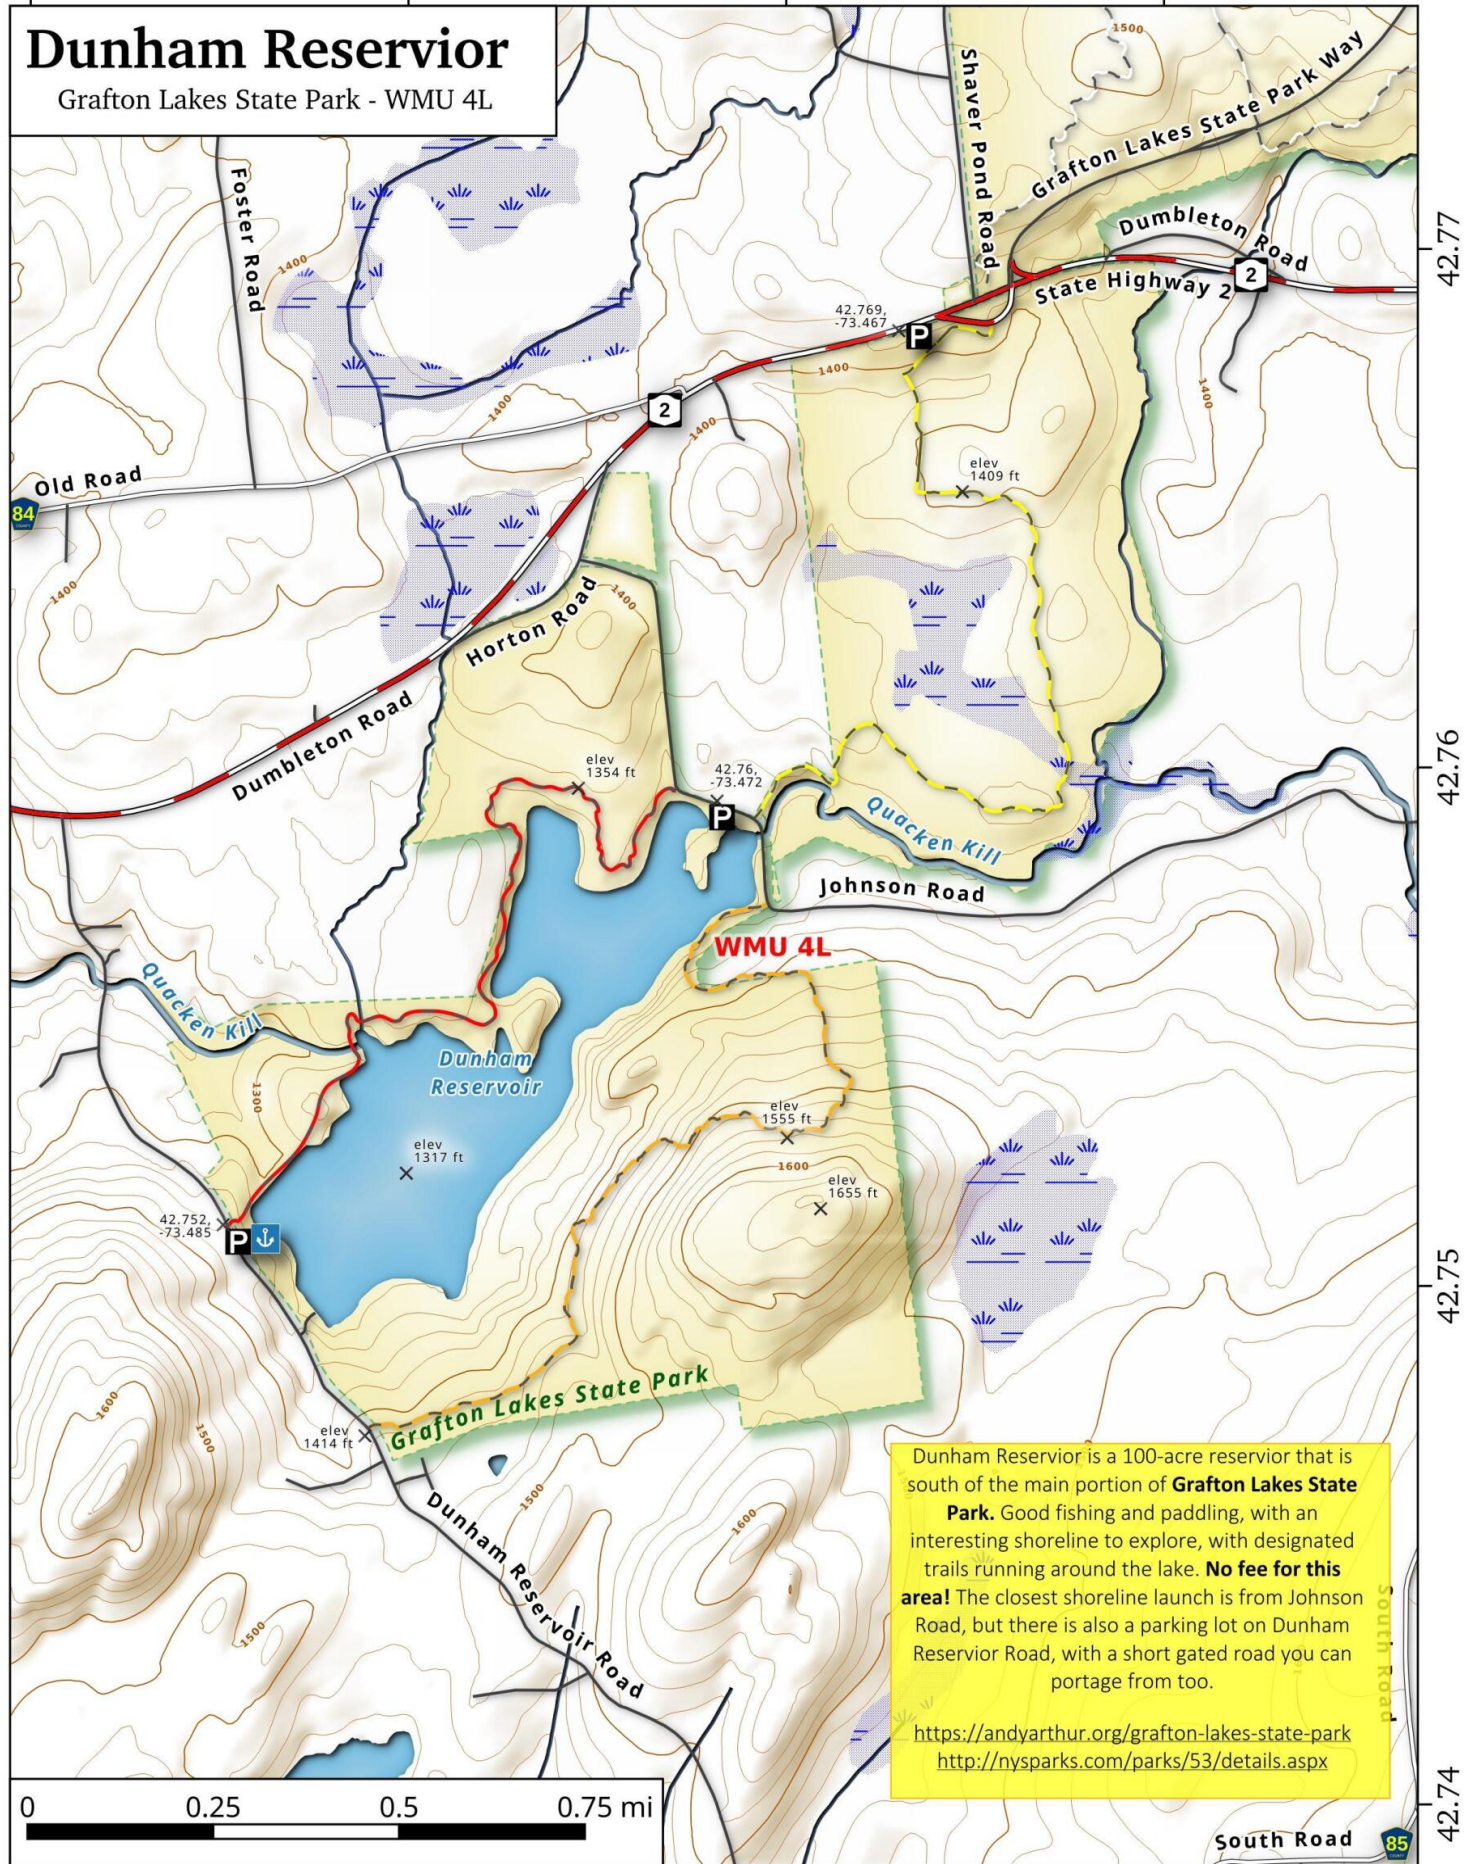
Dunham Reservior
Grafton Lakes State Park - WMU 4L

1500
Shaver Pond Road
Grafton Lakes State Park Way
Foster Road
1400
Dumbleton Road
2
State Highway 2
42.77
42.769, -73.467
P
1400
1400
2
1400
1400
Old Road
84
elev 1409 ft
1400
1400
Horton Road
Dumbleton Road
elev 1354 ft
42.76, -73.472
P
Quacken Kill
42.76
Johnson Road
WMU 4L
Quacken Kill
Dunham Reservoir
1300
elev 1555 ft
1600
elev 1317 ft
elev 1655 ft
42.752, -73.485
P
42.75
Grafton Lakes State Park
1600
1500
elev 1414 ft
1500
Dunham Reservoir Road
1600
1500
South Road

Dunham Reservior is a 100-acre reservior that is south of the main portion of **Grafton Lakes State Park.** Good fishing and paddling, with an interesting shoreline to explore, with designated trails running around the lake. **No fee for this area!** The closest shoreline launch is from Johnson Road, but there is also a parking lot on Dunham Reservior Road, with a short gated road you can portage from too.

https://andyarthur.org/grafton-lakes-state-park
http://nysparks.com/parks/53/details.aspx

0 0.25 0.5 0.75 mi
42.74
South Road
85